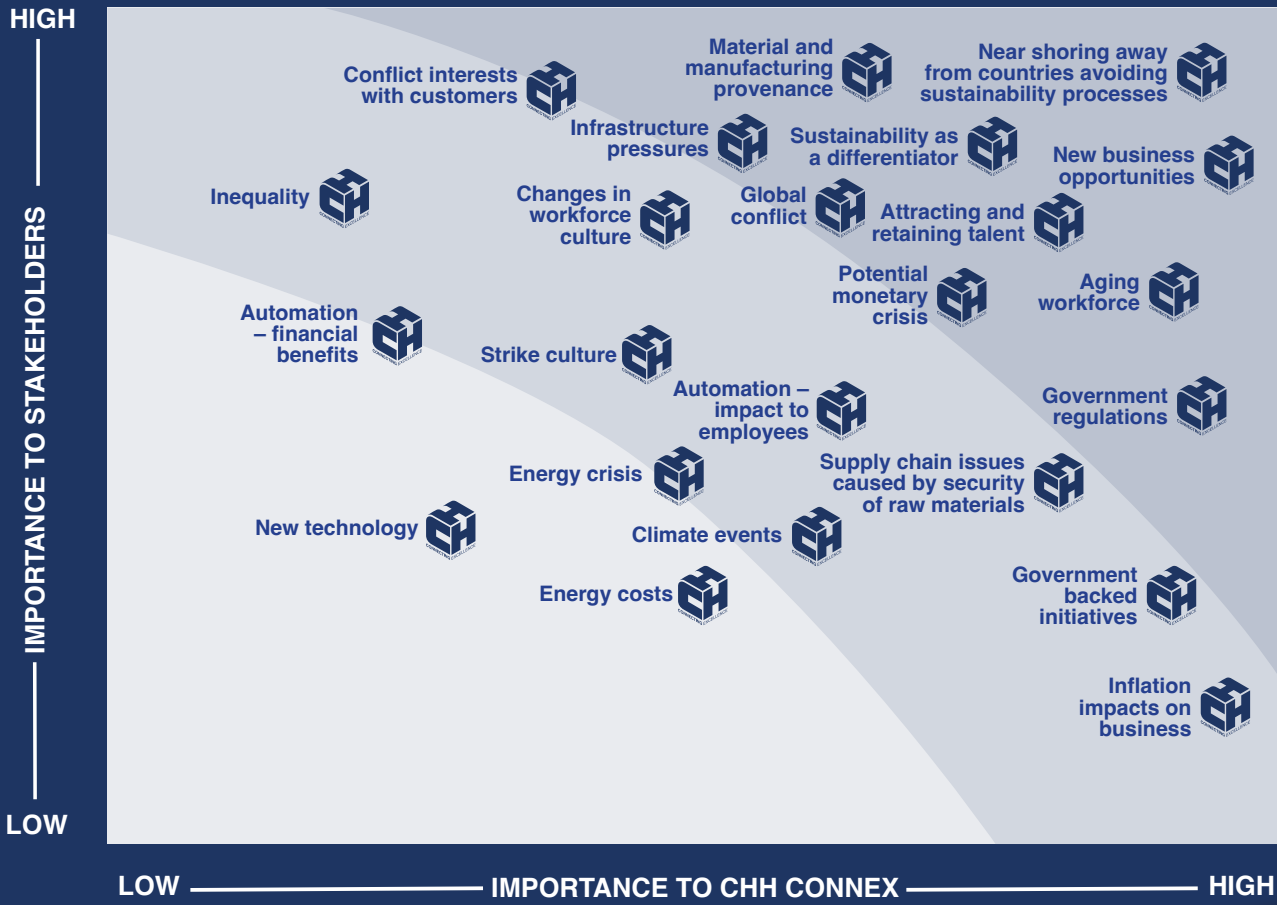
HIGH

IMPORTANCE TO STAKEHOLDERS

LOW

Conflict interests with customers

Material and manufacturing provenance

Near shoring away from countries avoiding sustainability processes

Infrastructure pressures

Sustainability as a differentiator

New business opportunities

Inequality

Changes in workforce culture

Global conflict

Attracting and retaining talent

Potential monetary crisis

Aging workforce

Automation – financial benefits

Strike culture

Automation – impact to employees

Government regulations

Energy crisis

Supply chain issues caused by security of raw materials

New technology

Climate events

Energy costs

Government backed initiatives

Inflation impacts on business

LOW IMPORTANCE TO CHH CONNEX HIGH